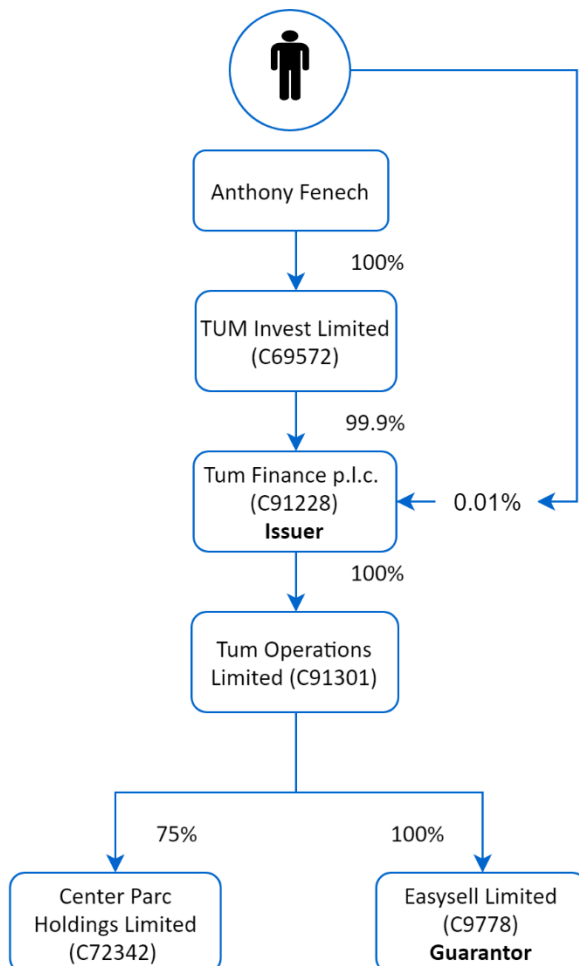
Anthony Fenech

100%

TUM Invest Limited (C69572)

99.9%

Tum Finance p.l.c. (C91228) **Issuer**

0.01%

100%

Tum Operations Limited (C91301)

75%

100%

Center Parc Holdings Limited (C72342)

Easysell Limited (C9778) **Guarantor**